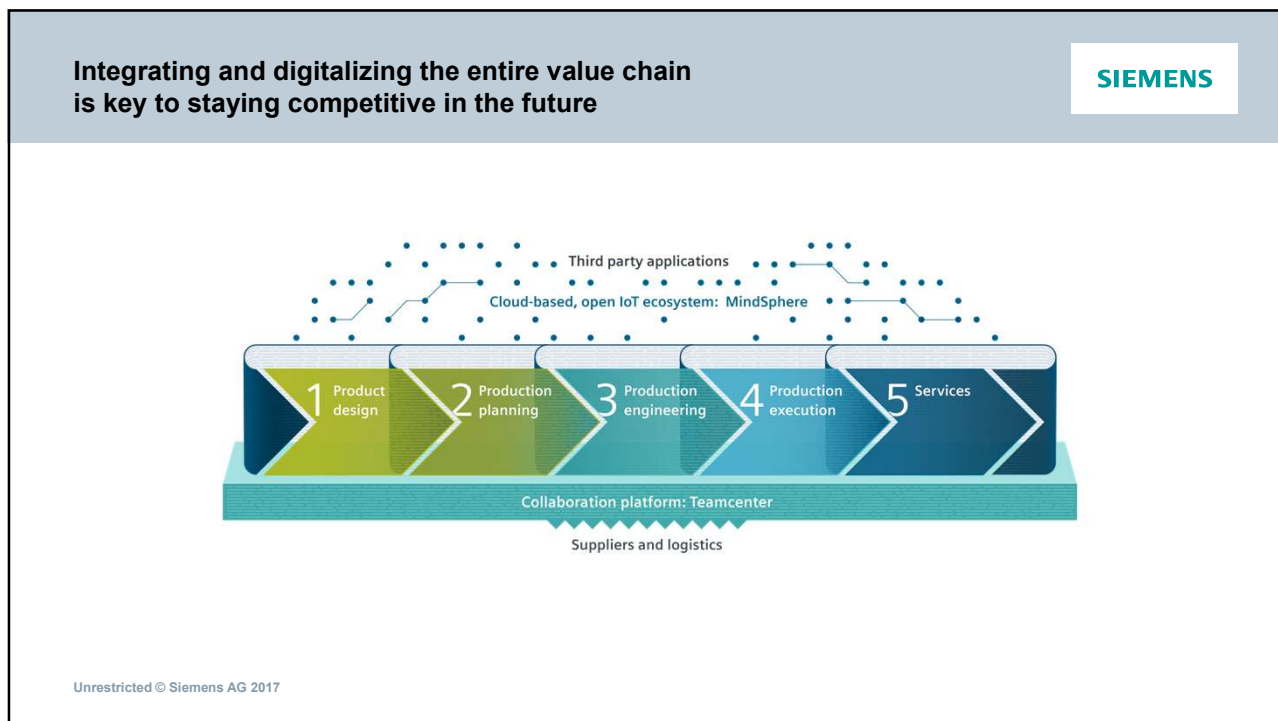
Integrating and digitalizing the entire value chain is key to staying competitive in the future

SIEMENS

Third party applications

Cloud-based, open IoT ecosystem: MindSphere

1 Product design

2 Production planning

3 Production engineering

4 Production execution

5 Services

Collaboration platform: Teamcenter

Suppliers and logistics

Unrestricted © Siemens AG 2017